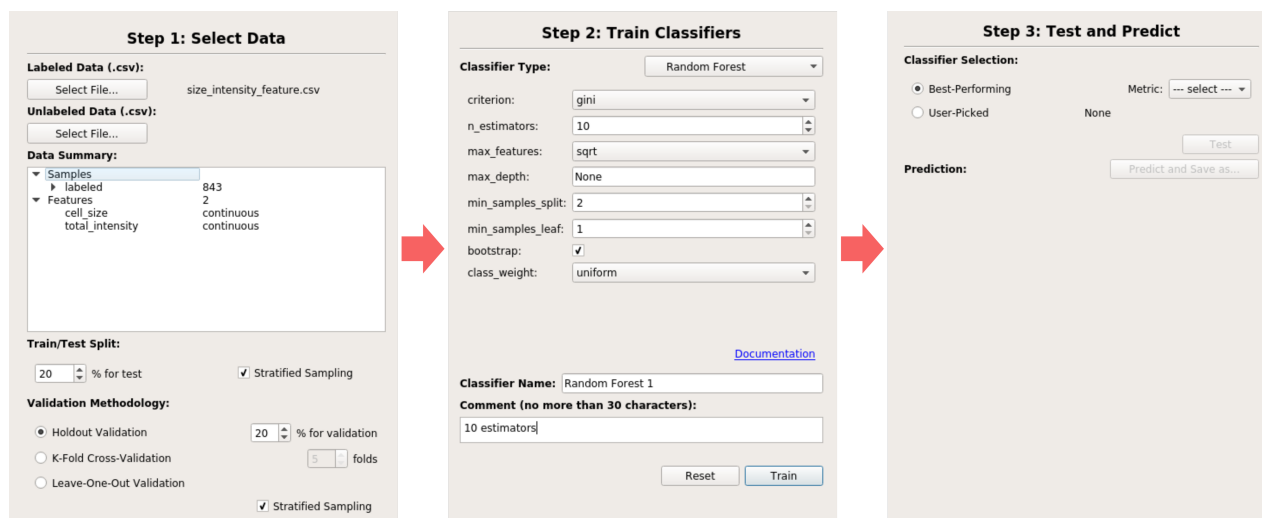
Step 1: Select Data

Labeled Data (.csv):
Select File... size_intensity_feature.csv
Unlabeled Data (.csv):
Select File...
Data Summary:

Samples
labeled 843
Features 2
cell_size continuous
total_intensity continuous

Train/Test Split:
20 % for test
Stratified Sampling

Validation Methodology:
Holdout Validation 20 % for validation
K-Fold Cross-Validation 5 folds
Leave-One-Out Validation
Stratified Sampling

Step 2: Train Classifiers

Classifier Type: Random Forest

criterion: gini
n_estimators: 10
max_features: sqrt
max_depth: None
min_samples_split: 2
min_samples_leaf: 1
bootstrap:
class_weight: uniform

Documentation

Classifier Name: Random Forest 1
Comment (no more than 30 characters):
10 estimators

Reset Train

Step 3: Test and Predict

Classifier Selection:
Best-Performing Metric: --- select ---
User-Picked None

Test

Prediction: Predict and Save as...